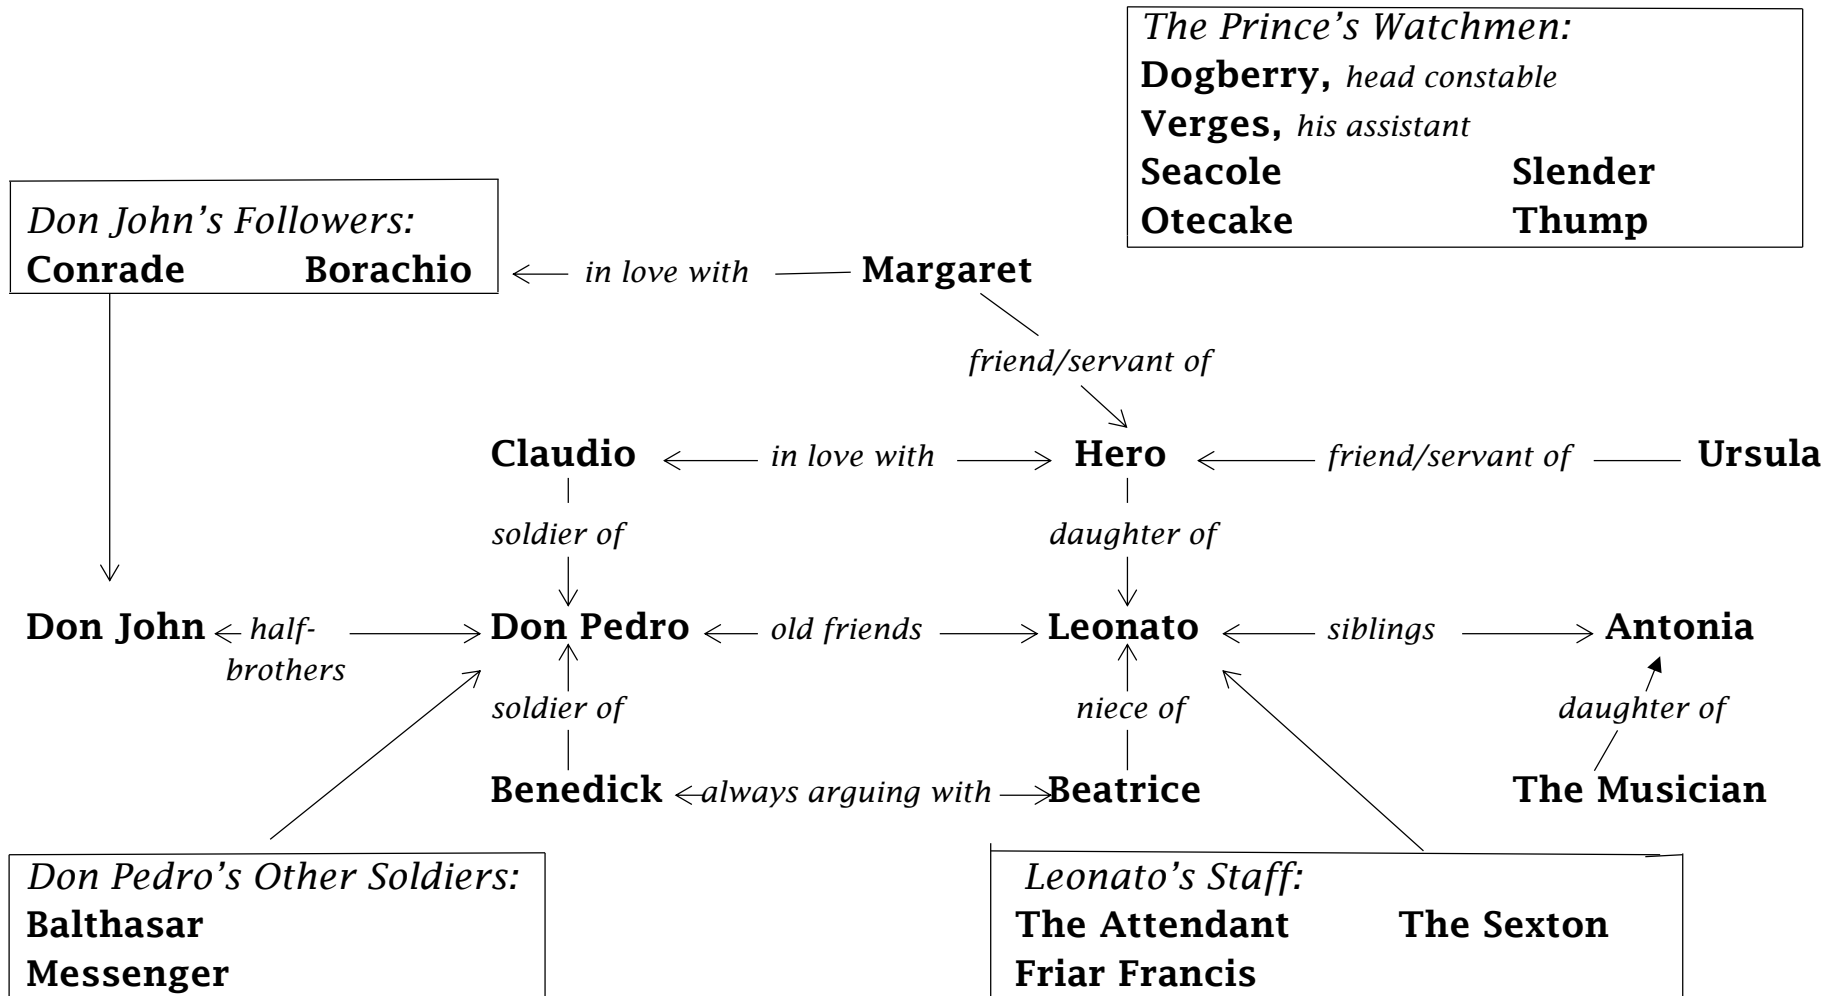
The Prince's Watchmen:
Dogberry, head constable
Verges, his assistant
Seacole Slender
Otecake Thump

Don John's Followers:
Conrade Borachio

in love with

Margaret

friend/servant of

Claudio

in love with

Hero

friend/servant of

Ursula

soldier of

daughter of

Don John

half-brothers

Don Pedro

old friends

Leonato

siblings

Antonia

soldier of

niece of

daughter of

Benedick

always arguing with

Beatrice

The Musician

Don Pedro's Other Soldiers:
Balthasar
Messenger

Leonato's Staff:
The Attendant The Sexton
Friar Francis